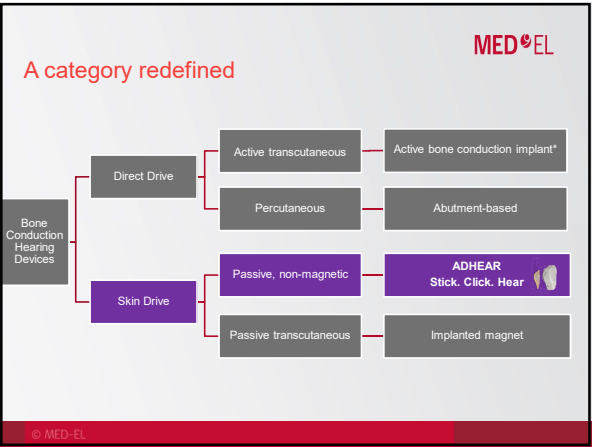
MED°EL

A category redefined

Bone Conduction Hearing Devices

Direct Drive

Skin Drive

Active transcutaneous

Percutaneous

Passive, non-magnetic

Passive transcutaneous

Active bone conduction implant*

Abutment-based

ADHEAR
Stick. Click. Hear

Implanted magnet

© MED-EL